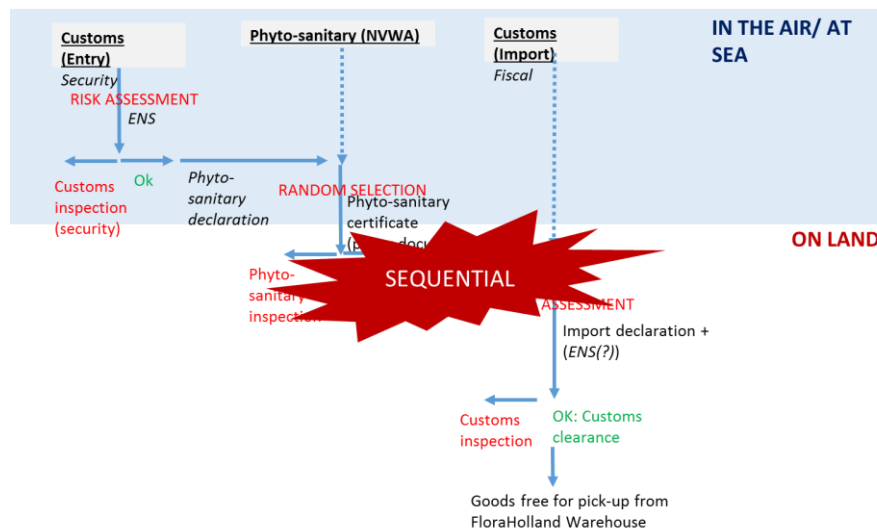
Customs (Entry)
Security

Phyto-sanitary (NVWA)

Customs (Import)
Fiscal

IN THE AIR/ AT SEA

RISK ASSESSMENT
ENS

Customs inspection (security)

Ok

Phyto-sanitary declaration

RANDOM SELECTION

Phyto-sanitary certificate ([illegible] docu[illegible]

ON LAND

Phyto-sanitary inspection

SEQUENTIAL

ASSESSMENT

Import declaration + (ENS(?))

Customs inspection

OK: Customs clearance

Goods free for pick-up from FloraHolland Warehouse